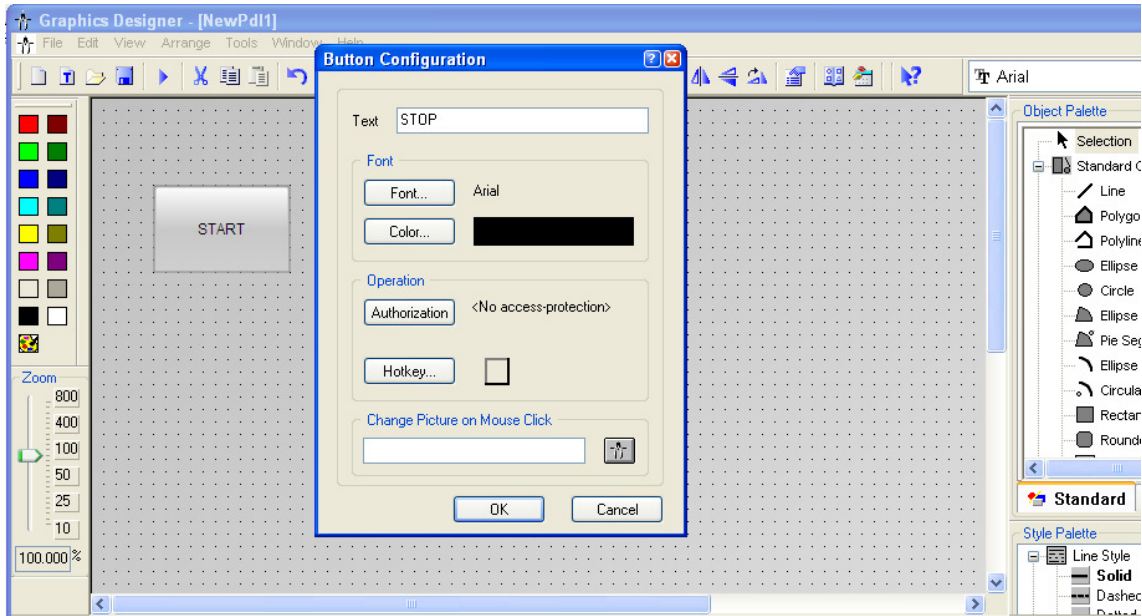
Graphics Designer - [NewPdl1]

File Edit View Arrange Tools Window Help

Arial

Zoom
800
400
100
50
25
10
100.000 %

START

Button Configuration

Text STOP

Font
Font... Arial
Color...

Operation
Authorization <No access-protection>

Hotkey...

Change Picture on Mouse Click

OK Cancel

Object Palette
Selection
Standard O
Line
Polygo
Polyline
Ellipse
Circle
Ellipse
Pie Seg
Ellipse
Circula
Rectan
Rounde

Standard

Style Palette
Line Style
Solid
Dashed
Dotted